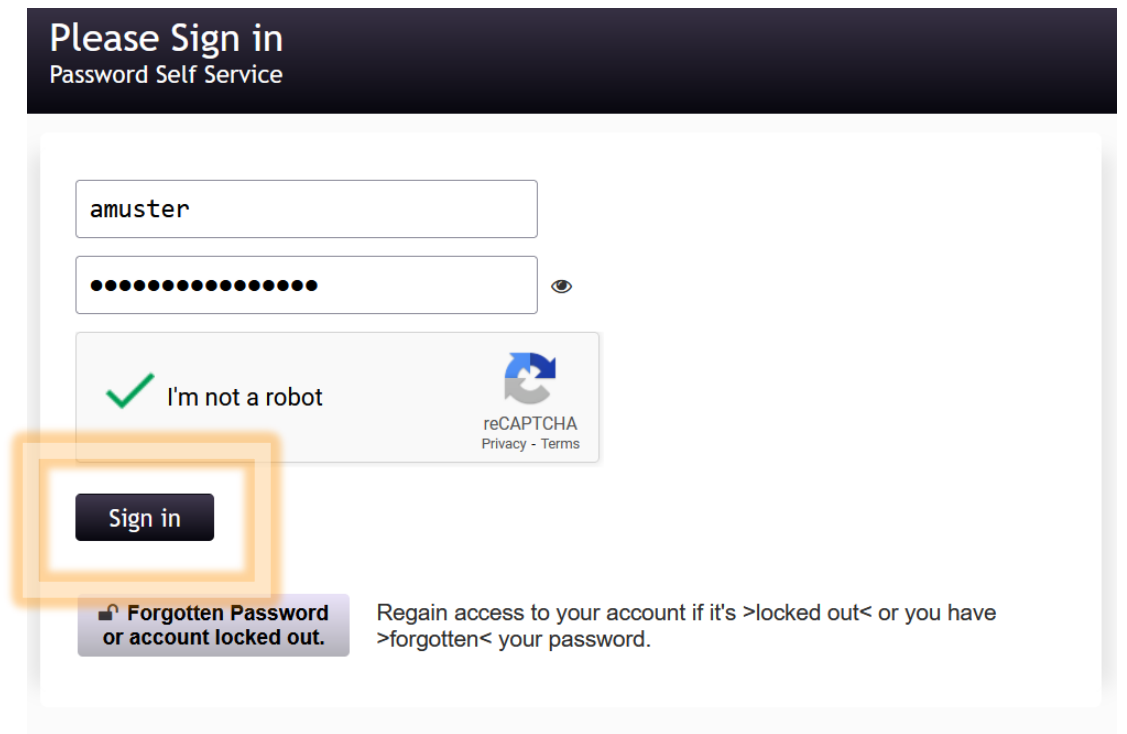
Please Sign in
Password Self Service

amuster

●●●●●●●●●●●●●●●●

I'm not a robot

reCAPTCHA
Privacy - Terms

Sign in

Forgotten Password or account locked out.

Regain access to your account if it's >locked out< or you have >forgotten< your password.